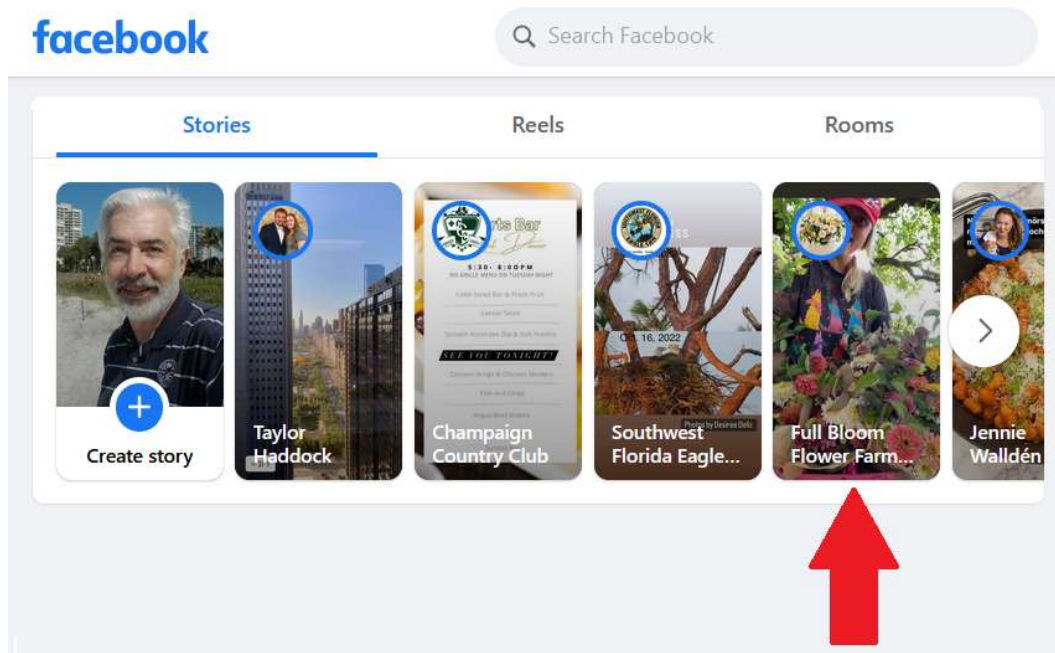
facebook

Search Facebook

Stories

Reels

Rooms

Create story

Taylor Haddock

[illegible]rts Bar

5:30 - 8:00PM

SEE YOU TONIGHT!

Champaign Country Club

Oct. 16, 2022

Photos by Desiree Deliz

Southwest Florida Eagle...

Full Bloom Flower Farm...

Jennie Walldén